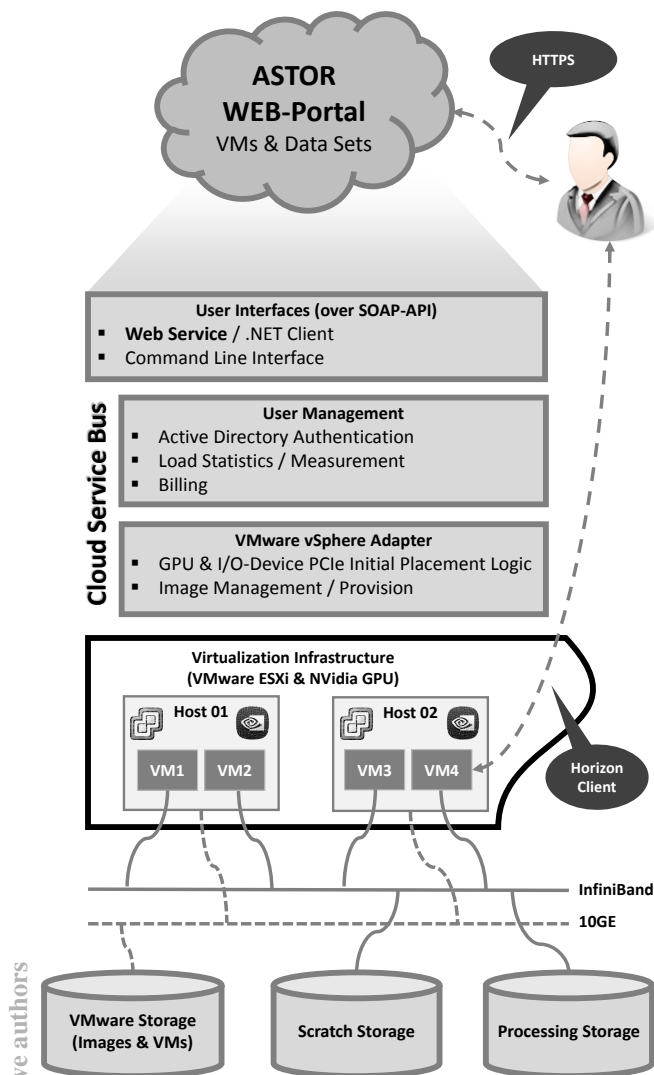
ASTOR
WEB-Portal
VMs & Data Sets

HTTPS

User Interfaces (over SOAP-API)
- Web Service / .NET Client
- Command Line Interface

Cloud Service Bus

User Management
- Active Directory Authentication
- Load Statistics / Measurement
- Billing

VMware vSphere Adapter
- GPU & I/O-Device PCIe Initial Placement Logic
- Image Management / Provision

Virtualization Infrastructure
(VMware ESXi & NVidia GPU)

Host 01
VM1
VM2

Host 02
VM3
VM4

Horizon Client

InfiniBand
10GE

VMware Storage (Images & VMs)
Scratch Storage
Processing Storage

ve authors